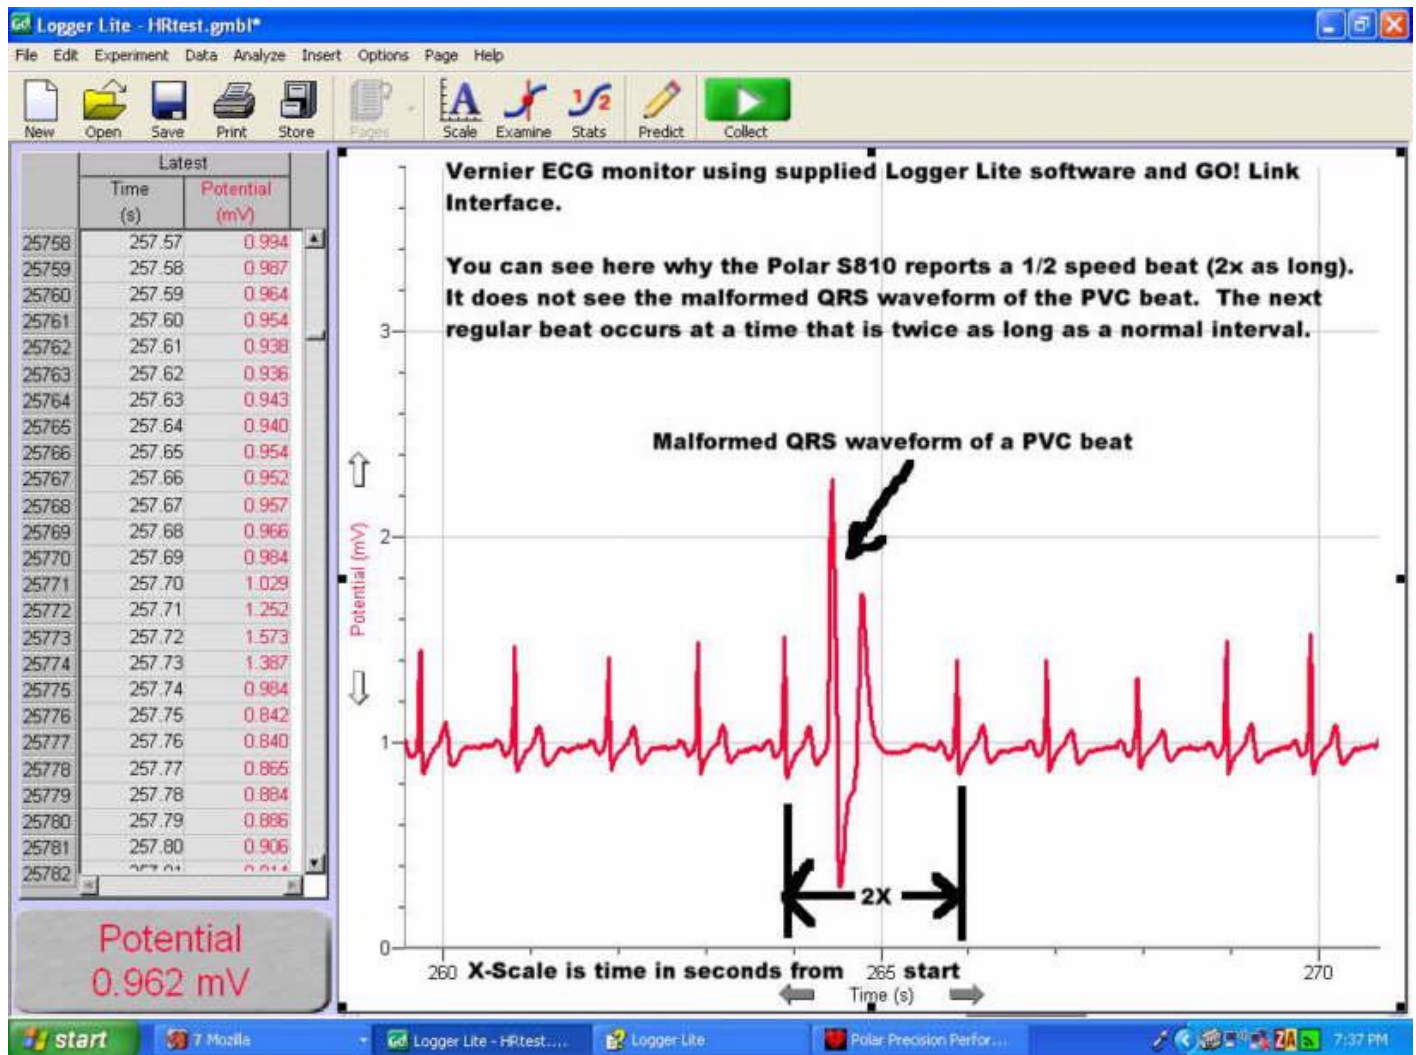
Logger Lite - HRtest.gmbl*

File Edit Experiment Data Analyze Insert Options Page Help

New Open Save Print Store Pages Scale Examine Stats Predict Collect

| | Latest | |
|---|---|---|
| | Time (s) | Potential (mV) |
| 25758 | 257.57 | 0.994 |
| 25759 | 257.58 | 0.987 |
| 25760 | 257.59 | 0.964 |
| 25761 | 257.60 | 0.954 |
| 25762 | 257.61 | 0.938 |
| 25763 | 257.62 | 0.936 |
| 25764 | 257.63 | 0.943 |
| 25765 | 257.64 | 0.940 |
| 25766 | 257.65 | 0.954 |
| 25767 | 257.66 | 0.952 |
| 25768 | 257.67 | 0.957 |
| 25769 | 257.68 | 0.966 |
| 25770 | 257.69 | 0.984 |
| 25771 | 257.70 | 1.029 |
| 25772 | 257.71 | 1.252 |
| 25773 | 257.72 | 1.573 |
| 25774 | 257.73 | 1.387 |
| 25775 | 257.74 | 0.984 |
| 25776 | 257.75 | 0.842 |
| 25777 | 257.76 | 0.840 |
| 25778 | 257.77 | 0.865 |
| 25779 | 257.78 | 0.884 |
| 25780 | 257.79 | 0.886 |
| 25781 | 257.80 | 0.906 |
| 25782 | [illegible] | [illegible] |

Potential
0.962 mV

Vernier ECG monitor using supplied Logger Lite software and GO! Link Interface.

You can see here why the Polar S810 reports a 1/2 speed beat (2x as long). It does not see the malformed QRS waveform of the PVC beat. The next regular beat occurs at a time that is twice as long as a normal interval.

Malformed QRS waveform of a PVC beat

2X

Potential (mV)

3
2
1
0

260 X-Scale is time in seconds from 265 start 270

Time (s)

start 7 Mozilla Logger Lite - HRtest.... Logger Lite Polar Precision Perfor... 7:37 PM